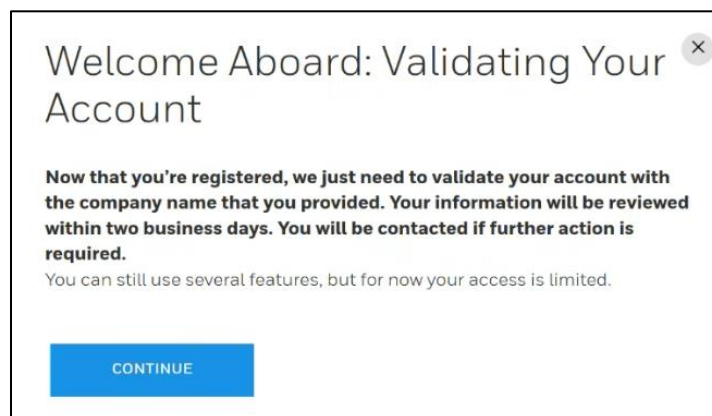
Welcome Aboard: Validating Your Account

×

Now that you're registered, we just need to validate your account with the company name that you provided. Your information will be reviewed within two business days. You will be contacted if further action is required.

You can still use several features, but for now your access is limited.

CONTINUE